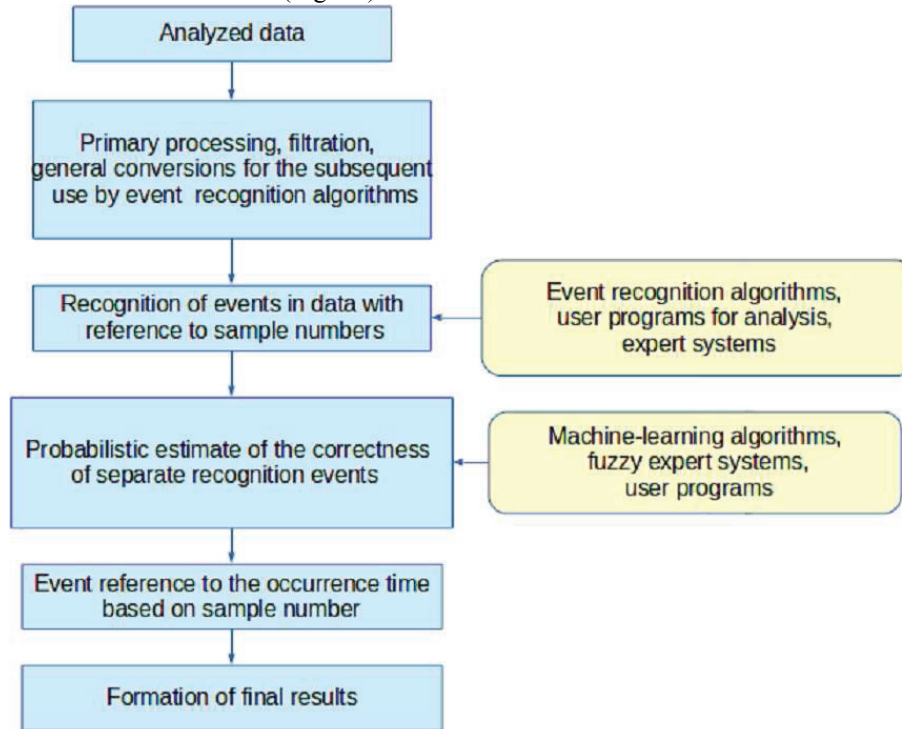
(Fig. 3)

Analyzed data

Primary processing, filtration, general conversions for the subsequent use by event recognition algorithms

Recognition of events in data with reference to sample numbers

Event recognition algorithms, user programs for analysis, expert systems

Probabilistic estimate of the correctness of separate recognition events

Machine-learning algorithms, fuzzy expert systems, user programs

Event reference to the occurrence time based on sample number

Formation of final results